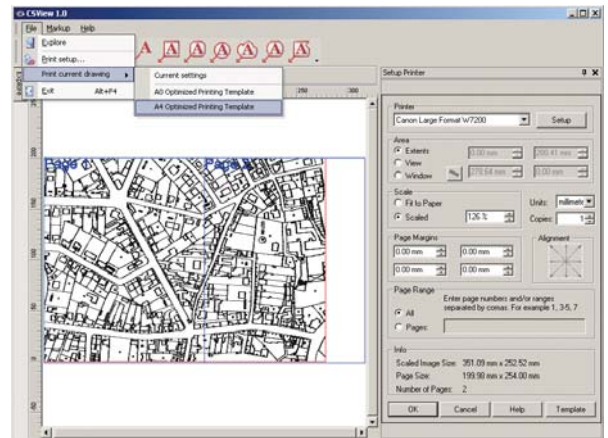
CSView 1.0

File Markup Help

Explore

Print setup...

Print current drawing

Exit Alt+F4

Current settings

A0 Optimized Printing Template

A4 Optimized Printing Template

Page 1 Page 2

250 300

Setup Printer

Printer

Canon Large Format W7200

Setup

Area

Extents

View

Window

0.00 mm

200.41 mm

378.64 mm

0.00 mm

Scale

Fit to Paper

Scaled

126 %

Units: millimete

Copies: 1

Page Margins

0.00 mm

0.00 mm

0.00 mm

0.00 mm

Alignment

Page Range

All

Pages:

Enter page numbers and/or ranges separated by comas. For example 1, 3-5, 7

Info

Scaled Image Size: 351.09 mm x 252.52 mm

Page Size: 199.90 mm x 254.00 mm

Number of Pages: 2

OK

Cancel

Help

Template